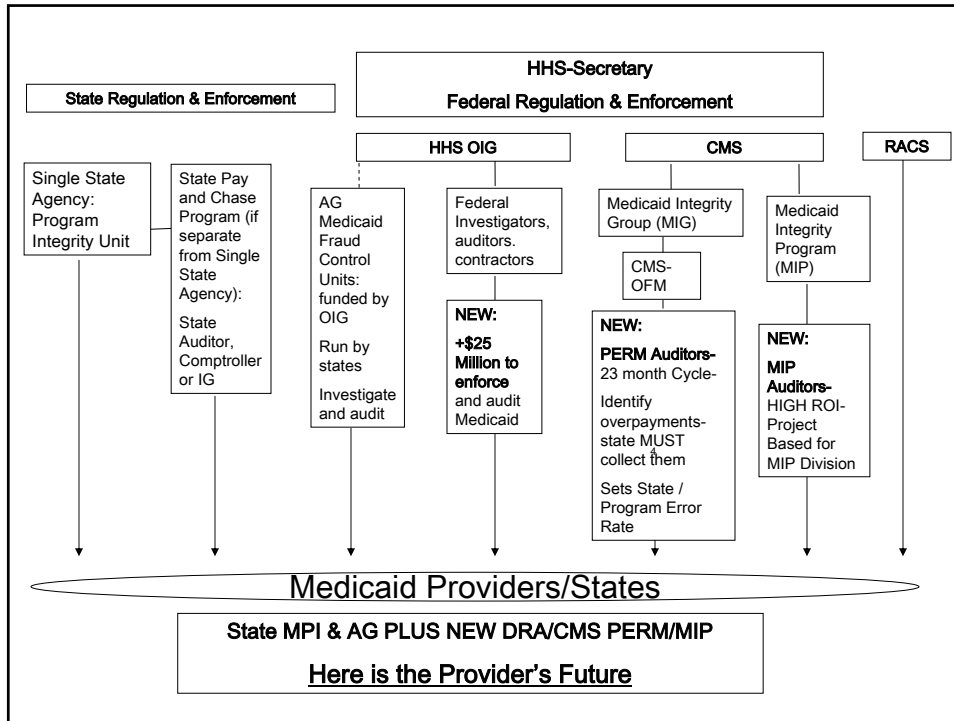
HHS-Secretary

Federal Regulation & Enforcement

State Regulation & Enforcement

HHS OIG

CMS

RACS

Single State Agency: Program Integrity Unit

State Pay and Chase Program (if separate from Single State Agency):

State Auditor, Comptroller or IG

AG Medicaid Fraud Control Units: funded by OIG

Run by states

Investigate and audit

Federal Investigators, auditors. contractors

NEW:

+$25 Million to enforce and audit Medicaid

Medicaid Integrity Group (MIG)

CMS-OFM

NEW:

PERM Auditors- 23 month Cycle-

Identify overpayments- state MUST collect them

Sets State / Program Error Rate

Medicaid Integrity Program (MIP)

NEW:

MIP Auditors- HIGH ROI- Project Based for MIP Division

Medicaid Providers/States

State MPI & AG PLUS NEW DRA/CMS PERM/MIP

Here is the Provider's Future

4